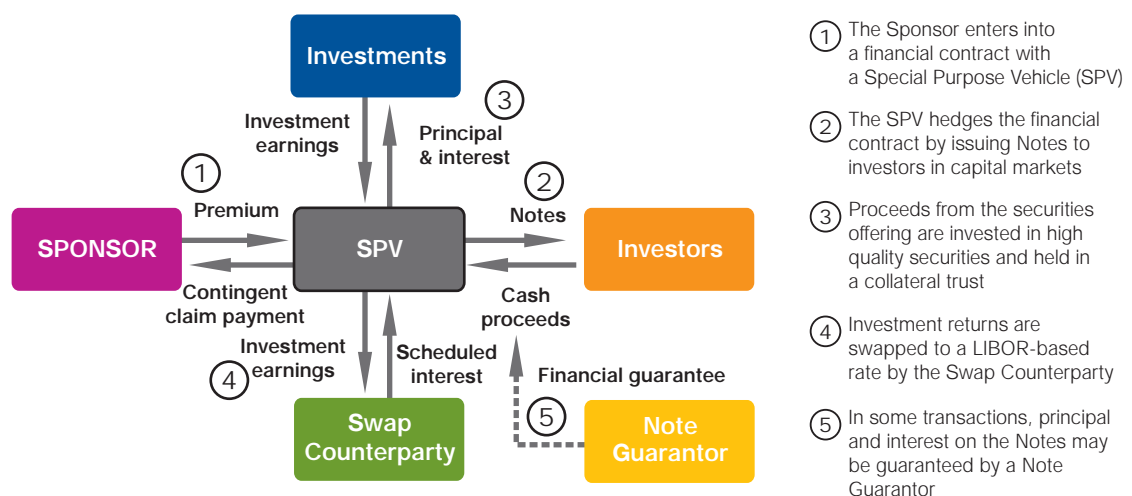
Investments

Investment earnings

3

Principal & interest

1

Premium

2

Notes

SPONSOR

SPV

Investors

Contingent claim payment

Cash proceeds

Investment earnings

4

Scheduled interest

Financial guarantee

5

Swap Counterparty

Note Guarantor

1 The Sponsor enters into a financial contract with a Special Purpose Vehicle (SPV)

2 The SPV hedges the financial contract by issuing Notes to investors in capital markets

3 Proceeds from the securities offering are invested in high quality securities and held in a collateral trust

4 Investment returns are swapped to a LIBOR-based rate by the Swap Counterparty

5 In some transactions, principal and interest on the Notes may be guaranteed by a Note Guarantor